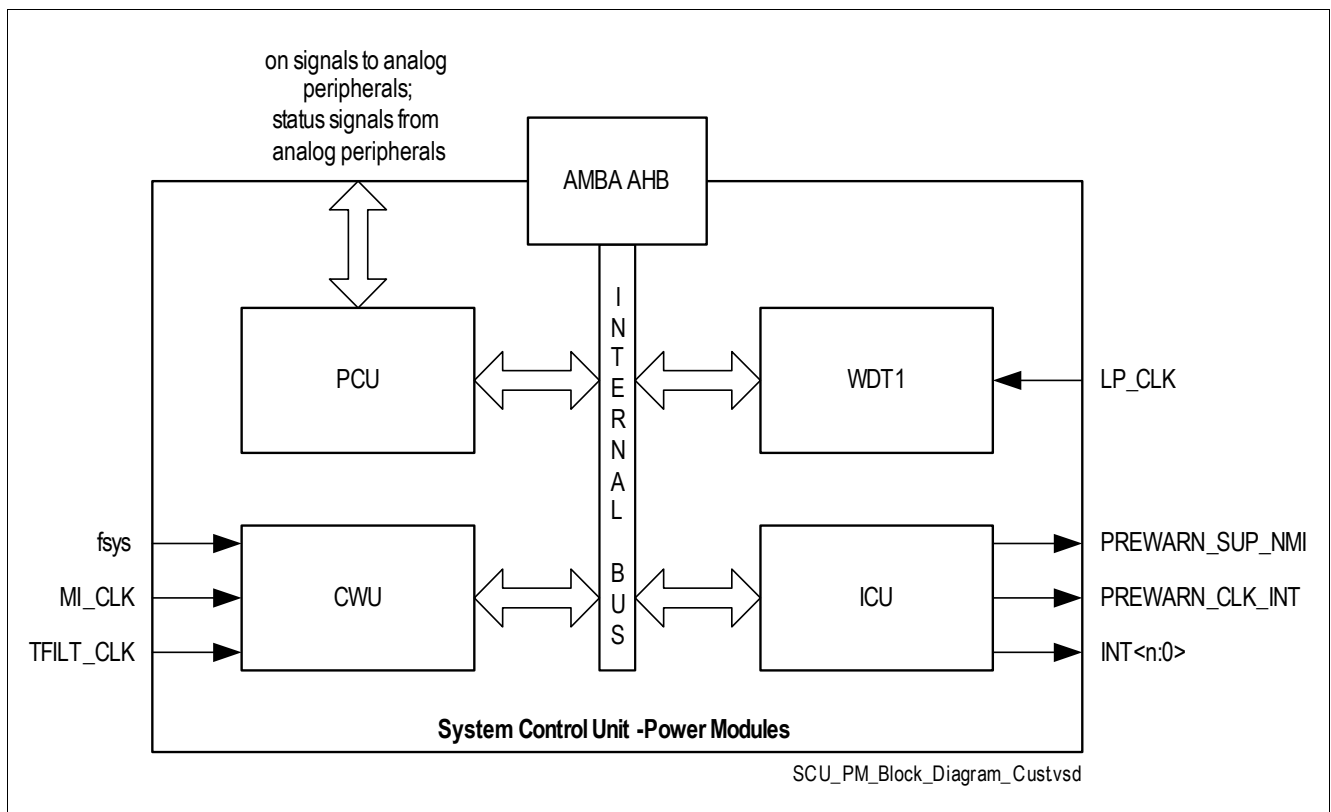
on signals to analog peripherals;
status signals from analog peripherals

AMBA AHB

INTERNAL BUS

PCU

WDT1

LP_CLK

fsys

MI_CLK

TFILT_CLK

CWU

ICU

PREWARN_SUP_NMI

PREWARN_CLK_INT

INT<n:0>

System Control Unit -Power Modules

SCU_PM_Block_Diagram_Custvsd